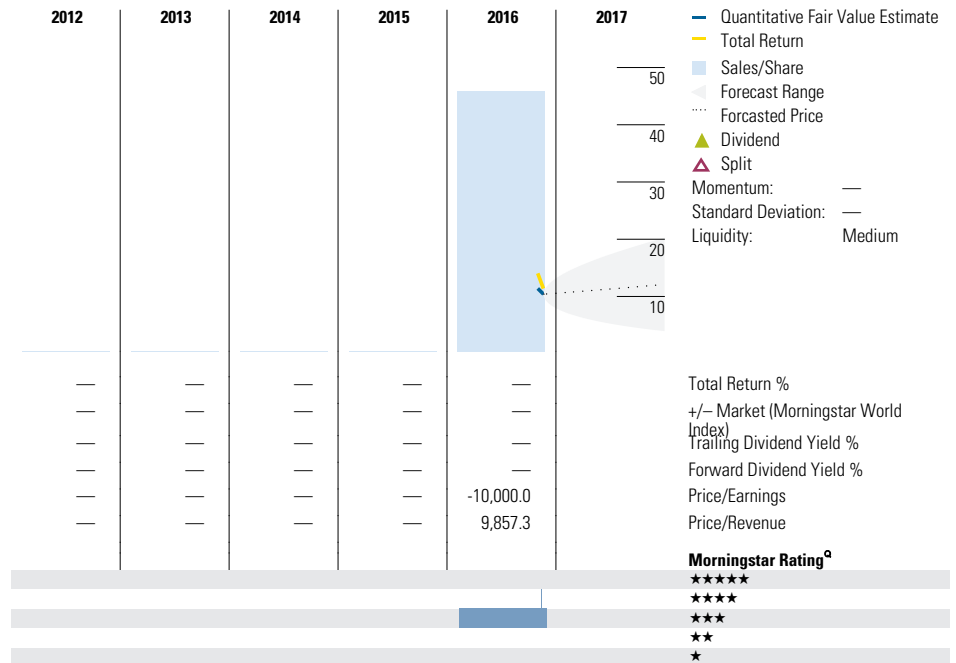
2012 2013 2014 2015 2016 2017

Quantitative Fair Value Estimate
Total Return
Sales/Share
Forecast Range
Forcasted Price
Dividend
Split
Momentum: —
Standard Deviation: —
Liquidity: Medium

50
40
30
20
10

| 2012 | 2013 | 2014 | 2015 | 2016 | |
|---|---|---|---|---|---|
| — | — | — | — | — | Total Return % |
| — | — | — | — | — | +/– Market (Morningstar World Index) |
| — | — | — | — | — | Trailing Dividend Yield % |
| — | — | — | — | — | Forward Dividend Yield % |
| — | — | — | — | -10,000.0 | Price/Earnings |
| — | — | — | — | 9,857.3 | Price/Revenue |

Morningstar Rating$^{Q}$
★★★★★
★★★★
★★★
★★
★